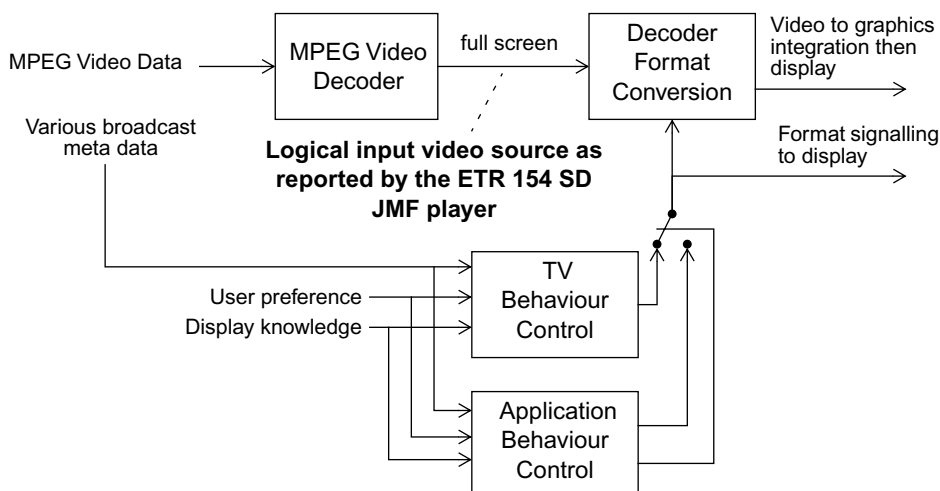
MPEG Video Data

MPEG Video Decoder

full screen

Decoder Format Conversion

Video to graphics integration then display

Format signalling to display

Various broadcast meta data

Logical input video source as reported by the ETR 154 SD JMF player

User preference

Display knowledge

TV Behaviour Control

Application Behaviour Control